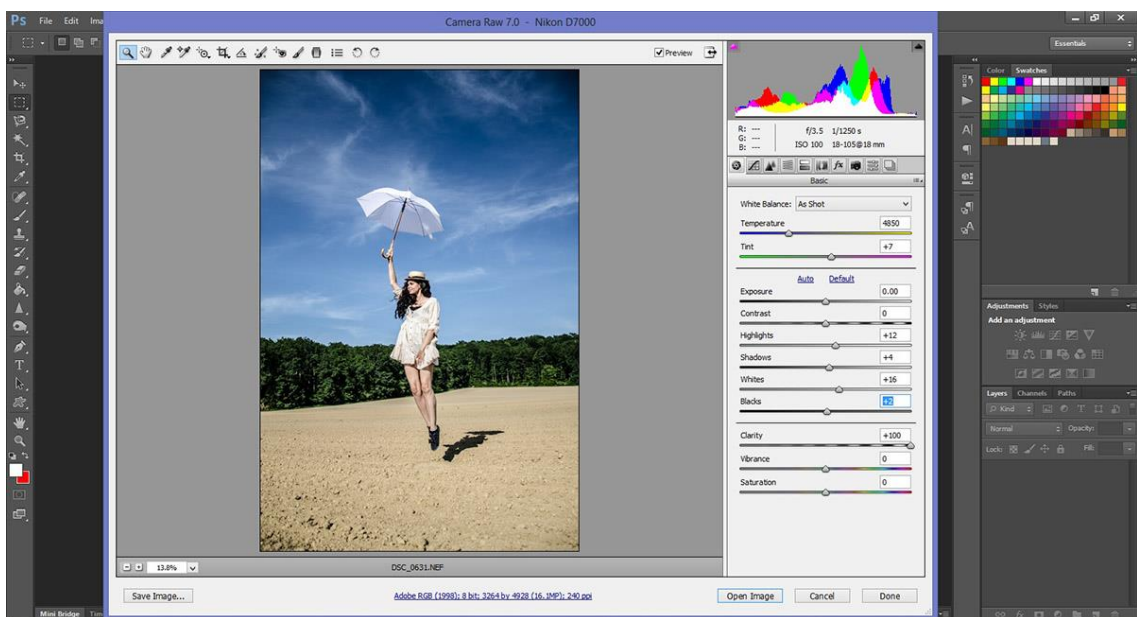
Ps File Edit Ima

Camera Raw 7.0 - Nikon D7000

Preview

R: ---
G: ---
B: ---

f/3.5 1/1250 s
ISO 100 18-105@18 mm

Basic

White Balance: As Shot

Temperature 4850

Tint +7

Auto Default

Exposure 0.00

Contrast 0

Highlights +12

Shadows +4

Whites +16

Blacks +2

Clarity +100

Vibrance 0

Saturation 0

13.8%

DSC_0631.NEF

Save Image...

Adobe RGB (1998); 8 bit; 3264 by 4928 (16.1MP); 240 ppi

Open Image

Cancel

Done

Essentials

Color Swatches

Adjustments Styles

Add an adjustment

Layers Channels Paths

Kind

Normal

Opacity:

Lock:

Fill:

Mini Bridge Tim